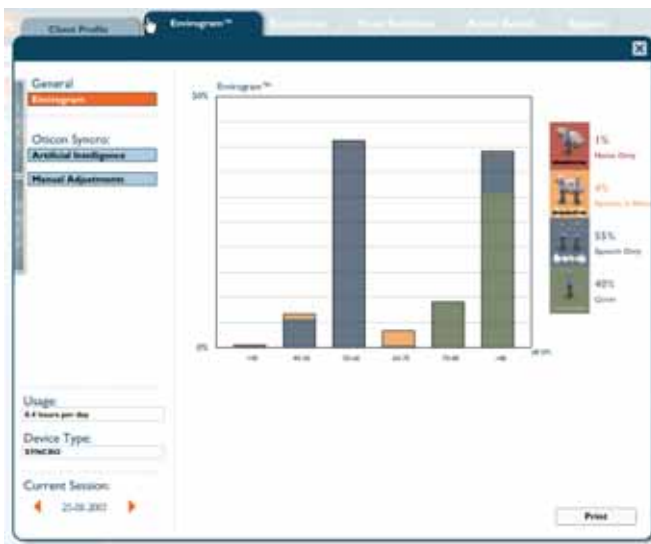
Client Profile

Envirogram™

General

Envirogram

Oticon Syncro:

Artificial Intelligence

Manual Adjustments

Envirogram™

50%

0%

1%

Noise Only

4%

55%

Speech Only

40%

Quiet

Usage:

8.4 hours per day

Device Type:

SYNCRO

Current Session:

25.08.2007

Print